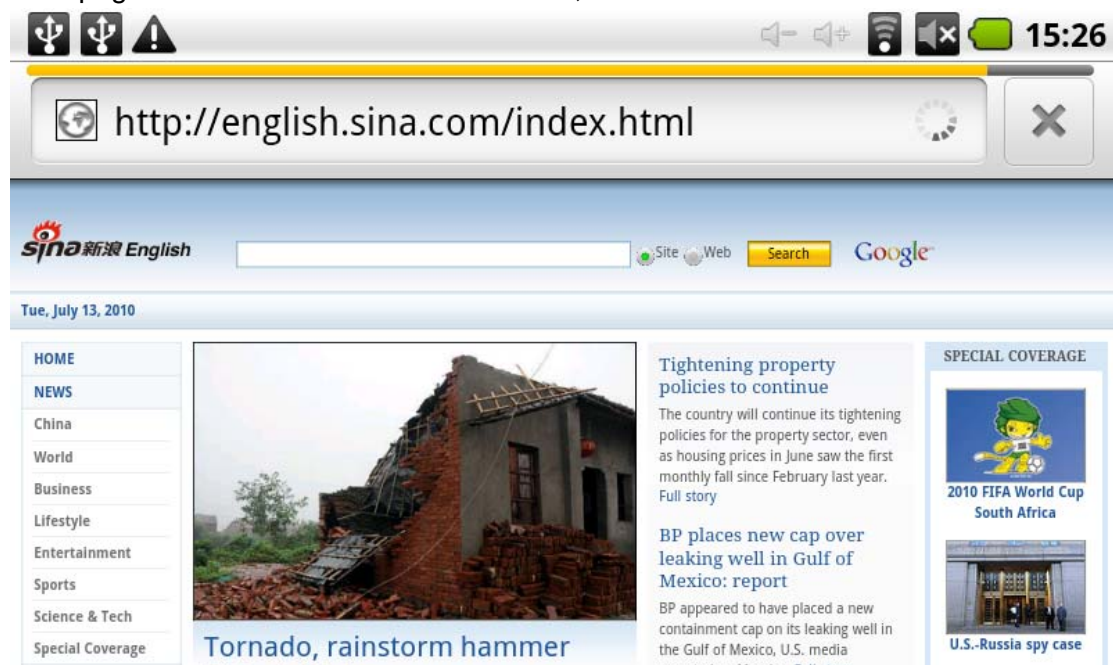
15:26

http://english.sina.com/index.html

sina新浪 English

Site Web Search Google

Tue, July 13, 2010

HOME
NEWS
China
World
Business
Lifestyle
Entertainment
Sports
Science & Tech
Special Coverage

Tornado, rainstorm hammer

Tightening property policies to continue

The country will continue its tightening policies for the property sector, even as housing prices in June saw the first monthly fall since February last year. Full story

BP places new cap over leaking well in Gulf of Mexico: report

BP appeared to have placed a new containment cap on its leaking well in the Gulf of Mexico, U.S. media

SPECIAL COVERAGE

2010 FIFA World Cup South Africa

U.S.-Russia spy case